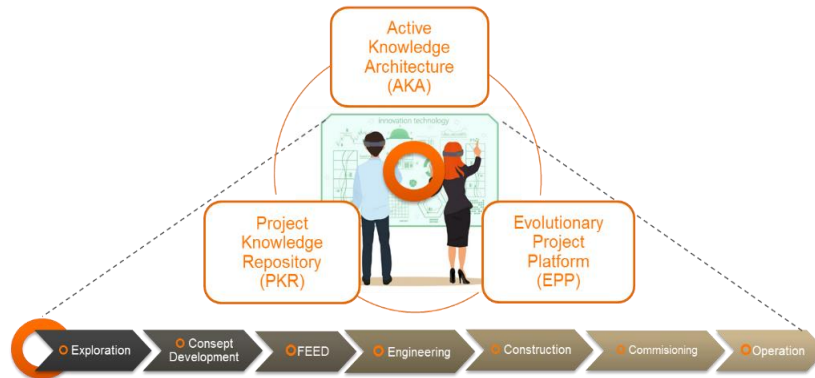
Active Knowledge Architecture (AKA)

innovation technology

Project Knowledge Repository (PKR)

Evolutionary Project Platform (EPP)

Exploration

Consept Development

FEED

Engineering

Construction

Commisioning

Operation